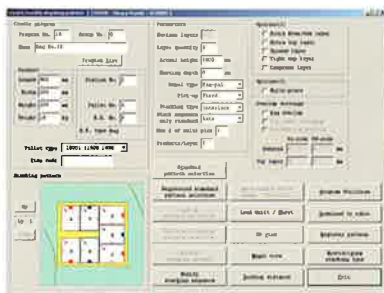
Credit program
Program No. 18
Group No. 0
Name Bag No.18
Program List
Product
Length 800 mm
Width 500 mm
Height 150 mm
Weight 20 kg
Station No.
Pallet No.
B.B. No.
B.B. Type Bag
Pallet type 1000: 1100 1400
Item code
Stacking pattern
Up
Up 1
Parameters
Maximum layers 8
Layer quantity 8
Actual height 1800 mm
Sheeting depth 0 mm
Detail type Standard
Pick-up Fixed
Stacking type Interlock
Stack sequence only standard Auto
Max # of units pick 1
Products/Layer 5
Optional
Optional
Stacking Patterns
Optimal
Top layer mm
Standard pattern selection
Registered standard pattern selection
Load Unit / Sheet
Tie plan
Mapping pattern
Mobile stacking sequence
Program Fullview
Save
Exit